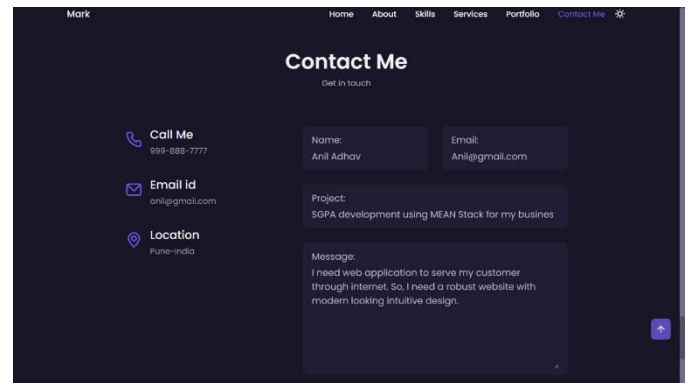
Mark

Home About Skills Services Portfolio Contact Me

Contact Me

Get in touch

Call Me
999-888-7777

Email id
anil@gmail.com

Location
Pune-India

Name:
Anil Adhav

Email:
Anil@gmail.com

Project:
SGPA development using MEAN Stack for my busines

Message:
I need web application to serve my customer through internet. So, I need a robust website with modern looking intuitive design.